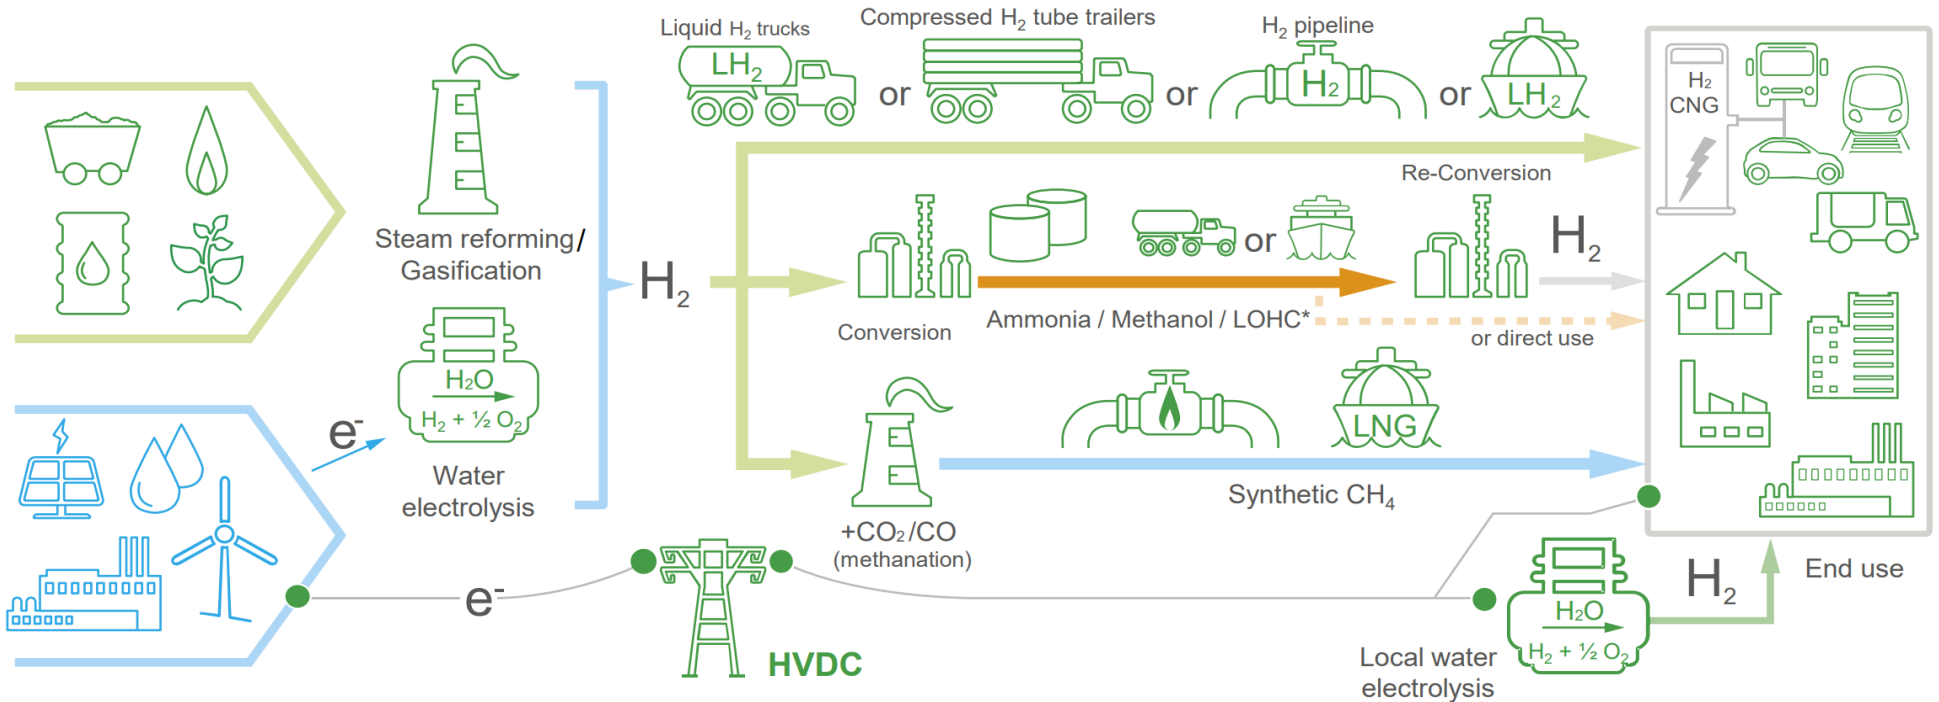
Liquid $H_2$ trucks

$LH_2$

or

Compressed $H_2$ tube trailers

or

$H_2$ pipeline

$H_2$

or

$LH_2$

$H_2$
CNG

Steam reforming/
Gasification

$H_2$

Re-Conversion

Conversion

or

$H_2$

Ammonia / Methanol / LOHC*

or direct use

$e^-$

$H_2O$

$H_2 + ½ O_2$

Water
electrolysis

LNG

+$CO_2$/CO
(methanation)

Synthetic $CH_4$

$e^-$

HVDC

$H_2O$

$H_2 + ½ O_2$

$H_2$

End use

Local water
electrolysis